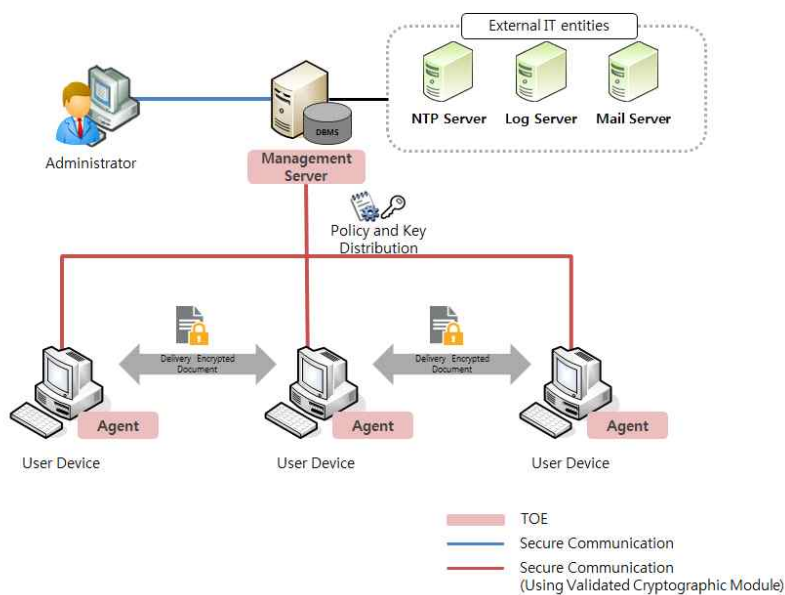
External IT entities

NTP Server Log Server Mail Server

Administrator

DBMS

Management Server

Policy and Key Distribution

Delivery Encrypted Document

Delivery Encrypted Document

Agent

Agent

Agent

User Device

User Device

User Device

TOE

Secure Communication

Secure Communication (Using Validated Cryptographic Module)